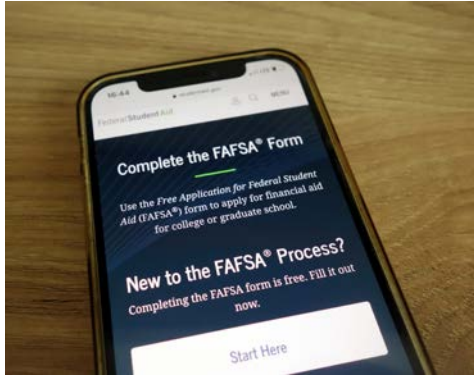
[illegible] studentaid.gov

Federal Student Aid

MENU

Complete the FAFSA® Form

Use the Free Application for Federal Student Aid (FAFSA®) form to apply for financial aid for college or graduate school.

New to the FAFSA® Process?

Completing the FAFSA form is free. Fill it out now.

Start Here